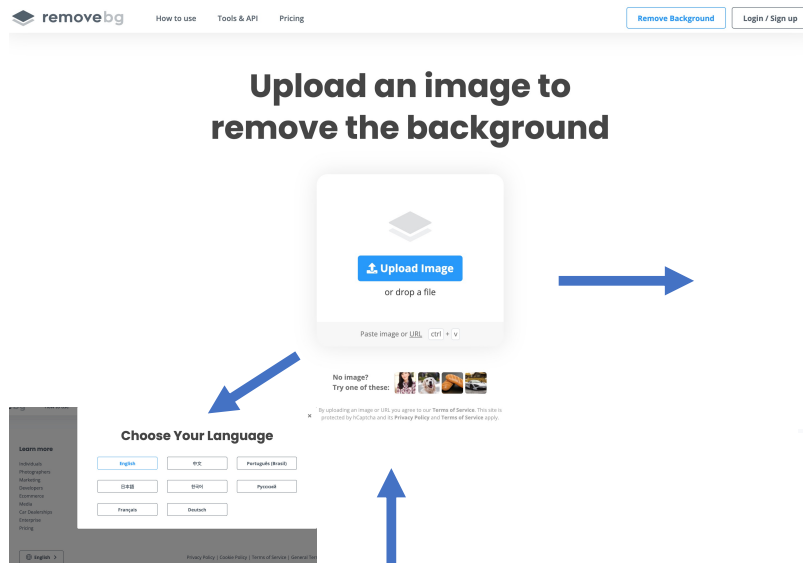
remove bg How to use Tools & API Pricing Remove Background Login / Sign up

Upload an image to remove the background

Upload Image

or drop a file

Paste image or URL ctrl + v

No image?
Try one of these:

By uploading an image or URL you agree to our Terms of Service. This site is protected by hCaptcha and its Privacy Policy and Terms of Service apply.

×

Learn more
Individuals
Photographers
Marketing
Developers
Ecommerce
Media
Car Dealerships
Enterprise
Pricing

Choose Your Language

| English | 中文 | Português (Brasil) |
|---|---|---|
| 日本語 | 한국어 | Русский |
| Français | Deutsch | |

English

Privacy Policy | Cookie Policy | Terms of Service | General Ter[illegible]